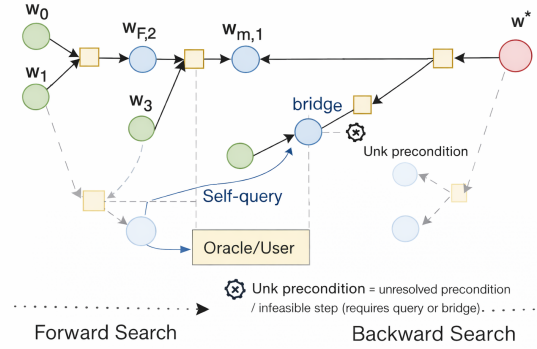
$w_0$

$w_{F,2}$

$w_{m,1}$

$w^*$

$w_1$

$w_3$

bridge

Unk precondition

Self-query

Oracle/User

Unk precondition = unresolved precondition / infeasible step (requires query or bridge)

Forward Search

Backward Search